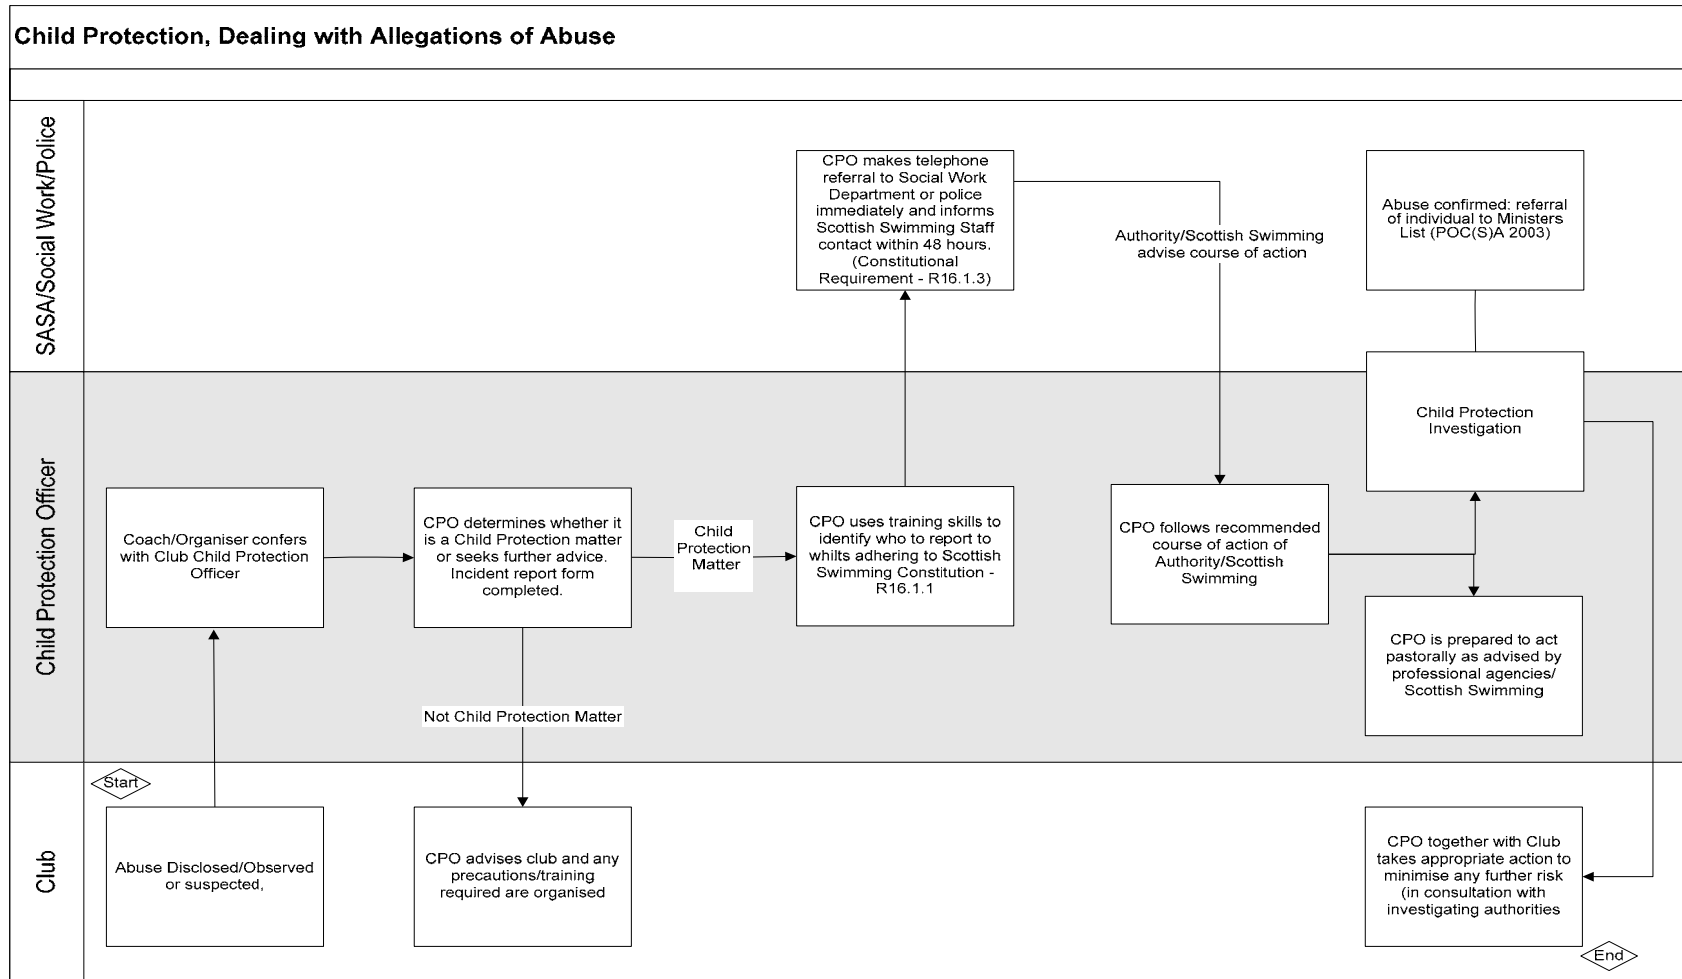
Child Protection, Dealing with Allegations of Abuse

SASA/Social Work/Police

CPO makes telephone referral to Social Work Department or police immediately and informs Scottish Swimming Staff contact within 48 hours. (Constitutional Requirement - R16.1.3)

Authority/Scottish Swimming advise course of action

Abuse confirmed: referral of individual to Ministers List (POC(S)A 2003)

Child Protection Officer

Child Protection Investigation

Coach/Organiser confers with Club Child Protection Officer

CPO determines whether it is a Child Protection matter or seeks further advice. Incident report form completed.

Child Protection Matter

CPO uses training skills to identify who to report to whilts adhering to Scottish Swimming Constitution - R16.1.1

CPO follows recommended course of action of Authority/Scottish Swimming

CPO is prepared to act pastorally as advised by professional agencies/ Scottish Swimming

Not Child Protection Matter

Club

Start

Abuse Disclosed/Observed or suspected,

CPO advises club and any precautions/training required are organised

CPO together with Club takes appropriate action to minimise any further risk (in consultation with investigating authorities

End